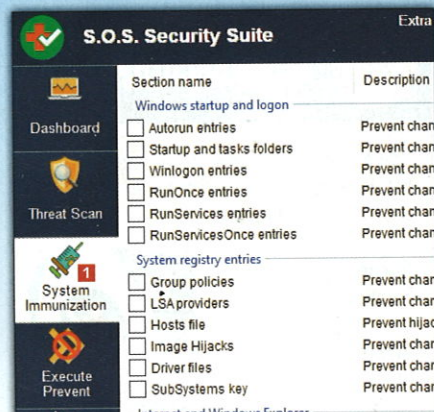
S.O.S. Security Suite

Extra

Dashboard

Threat Scan

1

System Immunization

Execute Prevent

Section name | Description

Windows startup and logon

Autorun entries | Prevent chan

Startup and tasks folders | Prevent chan

Winlogon entries | Prevent chan

RunOnce entries | Prevent chan

RunServices entries | Prevent chan

RunServicesOnce entries | Prevent chan

System registry entries

Group policies | Prevent chan

LSA providers | Prevent chan

Hosts file | Prevent hijac

Image Hijacks | Prevent chan

Driver files | Prevent chan

SubSystems key | Prevent chan

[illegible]